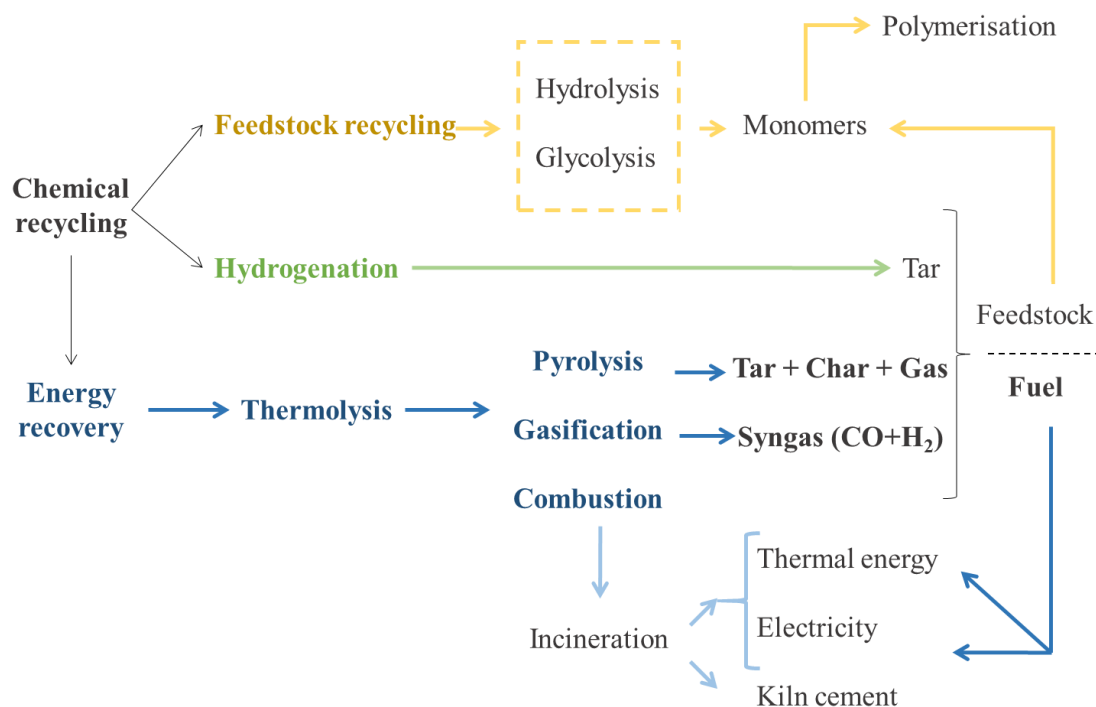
Polymerisation

Feedstock recycling

Hydrolysis

Glycolysis

Monomers

Chemical recycling

Hydrogenation

Tar

Feedstock

Energy recovery

Thermolysis

Pyrolysis

Tar + Char + Gas

Fuel

Gasification

Syngas (CO+$H_2$)

Combustion

Thermal energy

Electricity

Incineration

Kiln cement